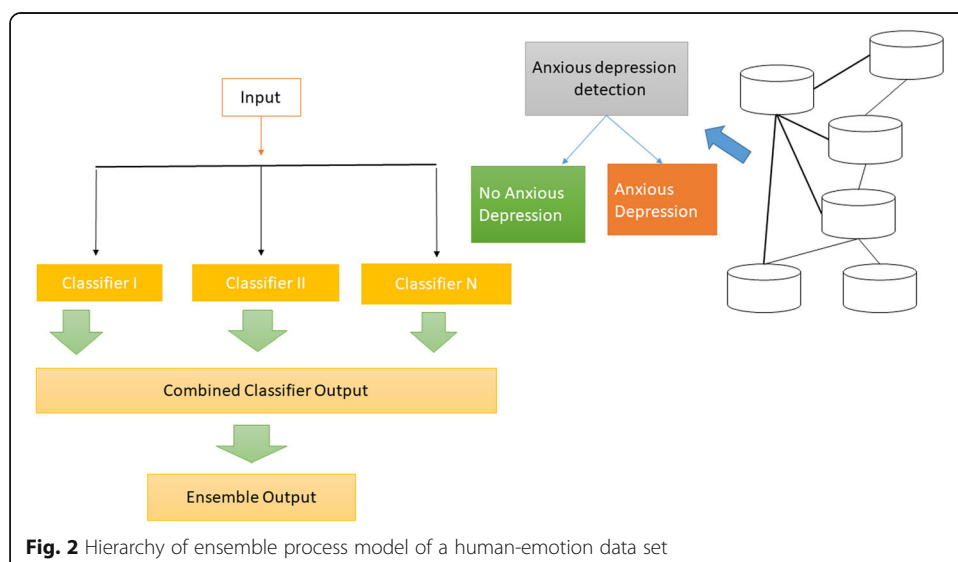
Input

Classifier I

Classifier II

Classifier N

Combined Classifier Output

Ensemble Output

Anxious depression detection

No Anxious Depression

Anxious Depression

**Fig. 2** Hierarchy of ensemble process model of a human-emotion data set